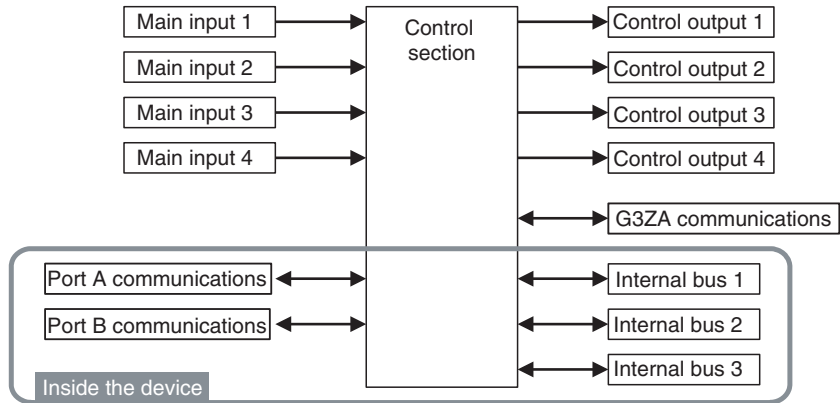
Main input 1
Main input 2
Main input 3
Main input 4

Control section

Control output 1
Control output 2
Control output 3
Control output 4

G3ZA communications

Port A communications
Port B communications

Internal bus 1
Internal bus 2
Internal bus 3

Inside the device